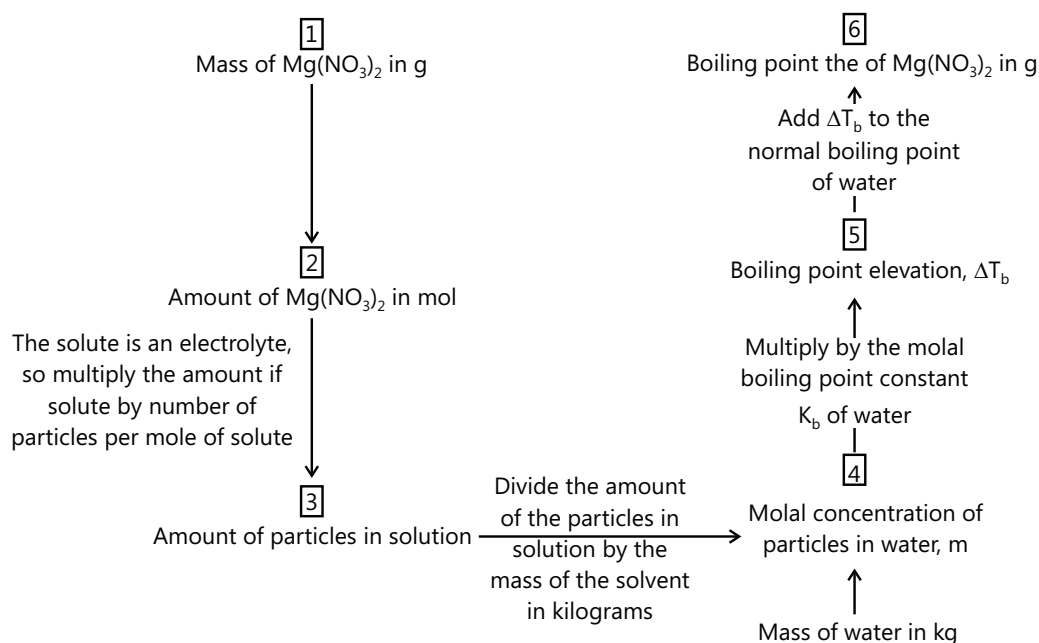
1
Mass of $Mg(NO_3)_2$ in g

2
Amount of $Mg(NO_3)_2$ in mol

The solute is an electrolyte, so multiply the amount if solute by number of particles per mole of solute

3
Amount of particles in solution

Divide the amount of the particles in solution by the mass of the solvent in kilograms

6
Boiling point the of $Mg(NO_3)_2$ in g

Add $\Delta T_b$ to the normal boiling point of water

5
Boiling point elevation, $\Delta T_b$

Multiply by the molal boiling point constant $K_b$ of water

4
Molal concentration of particles in water, m

Mass of water in kg